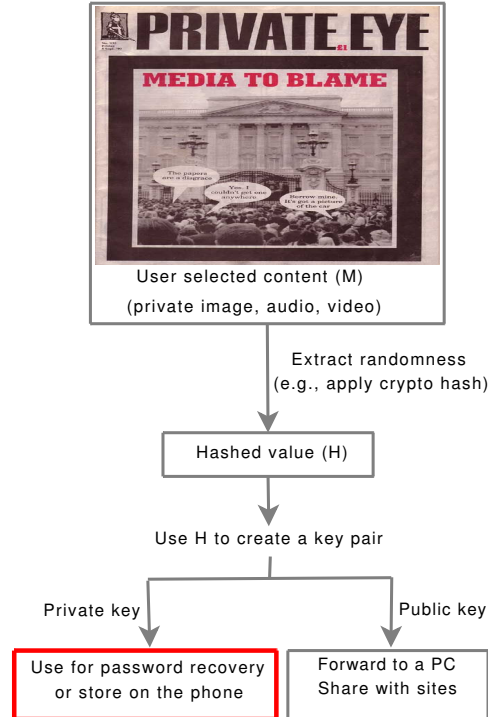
PRIVATE EYE

MEDIA TO BLAME

The papers are a disgrace

Yes, I couldn't get one anywhere

Borrow mine. It's got a picture of the car

User selected content (M)
(private image, audio, video)

Extract randomness
(e.g., apply crypto hash)

Hashed value (H)

Use H to create a key pair

Private key

Public key

Use for password recovery or store on the phone

Forward to a PC
Share with sites